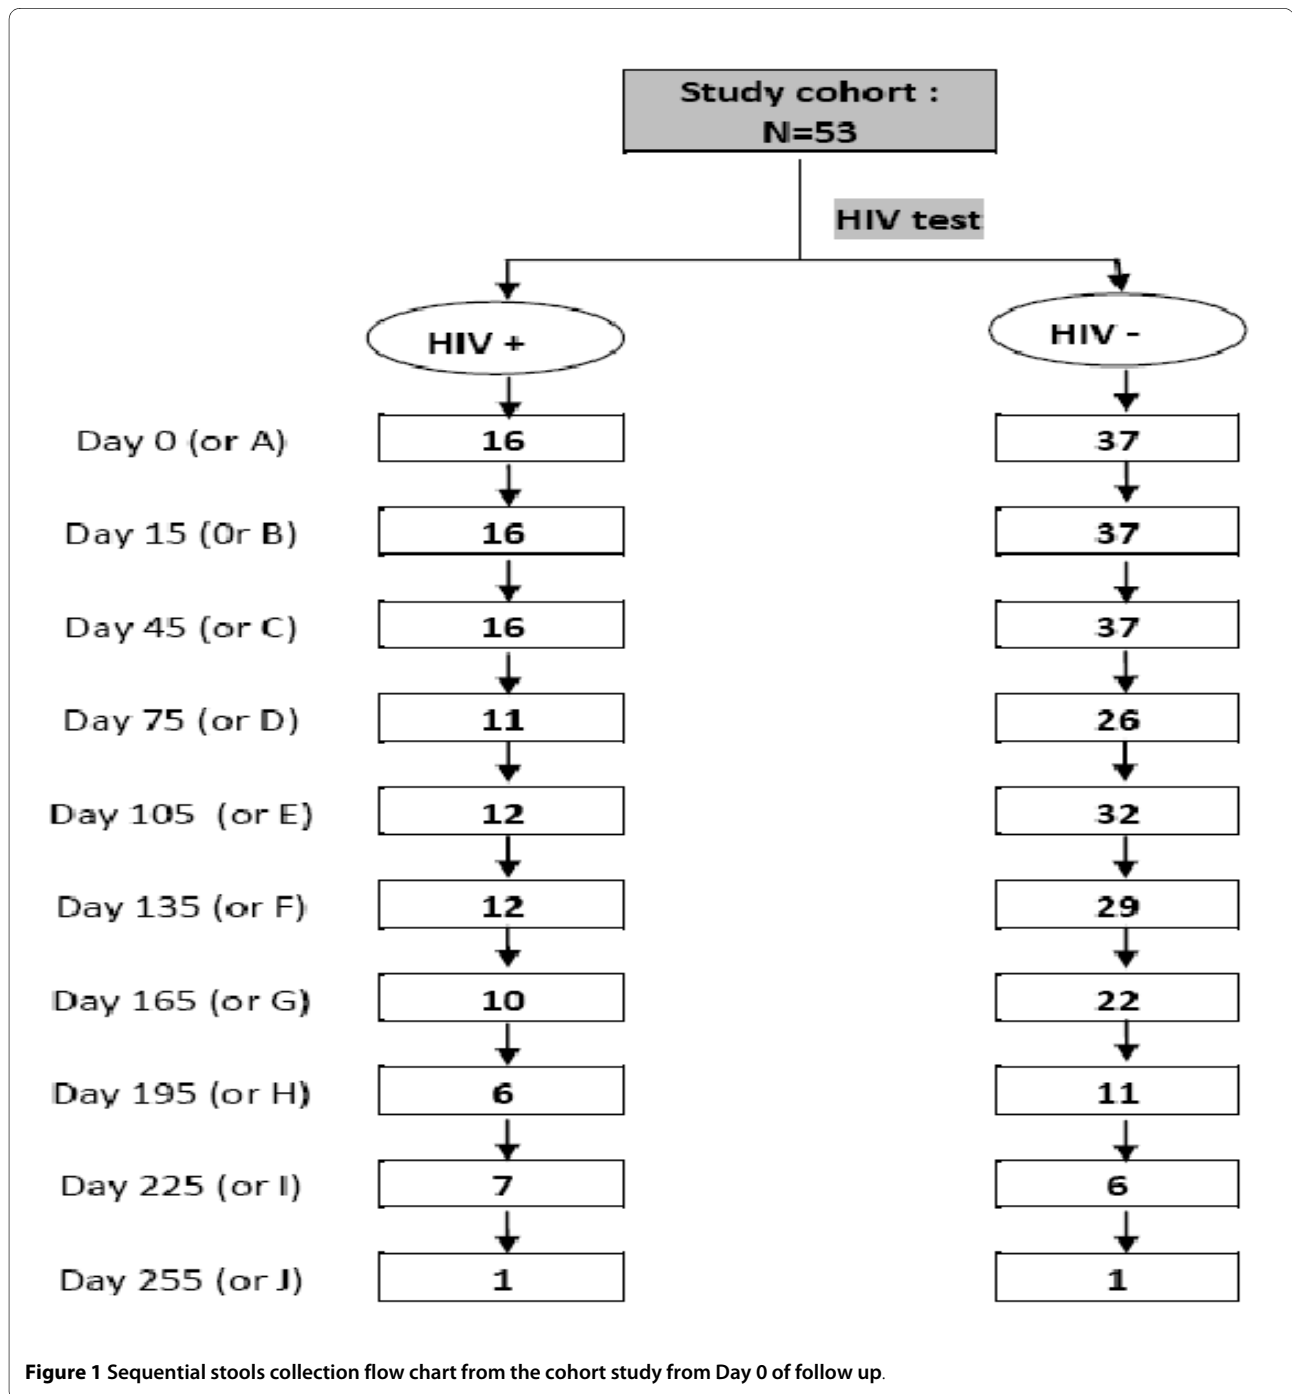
Study cohort :
N=53

HIV test

HIV +

HIV -

Day 0 (or A) 16 37

Day 15 (0r B) 16 37

Day 45 (or C) 16 37

Day 75 (or D) 11 26

Day 105 (or E) 12 32

Day 135 (or F) 12 29

Day 165 (or G) 10 22

Day 195 (or H) 6 11

Day 225 (or I) 7 6

Day 255 (or J) 1 1

**Figure 1** Sequential stools collection flow chart from the cohort study from Day 0 of follow up.